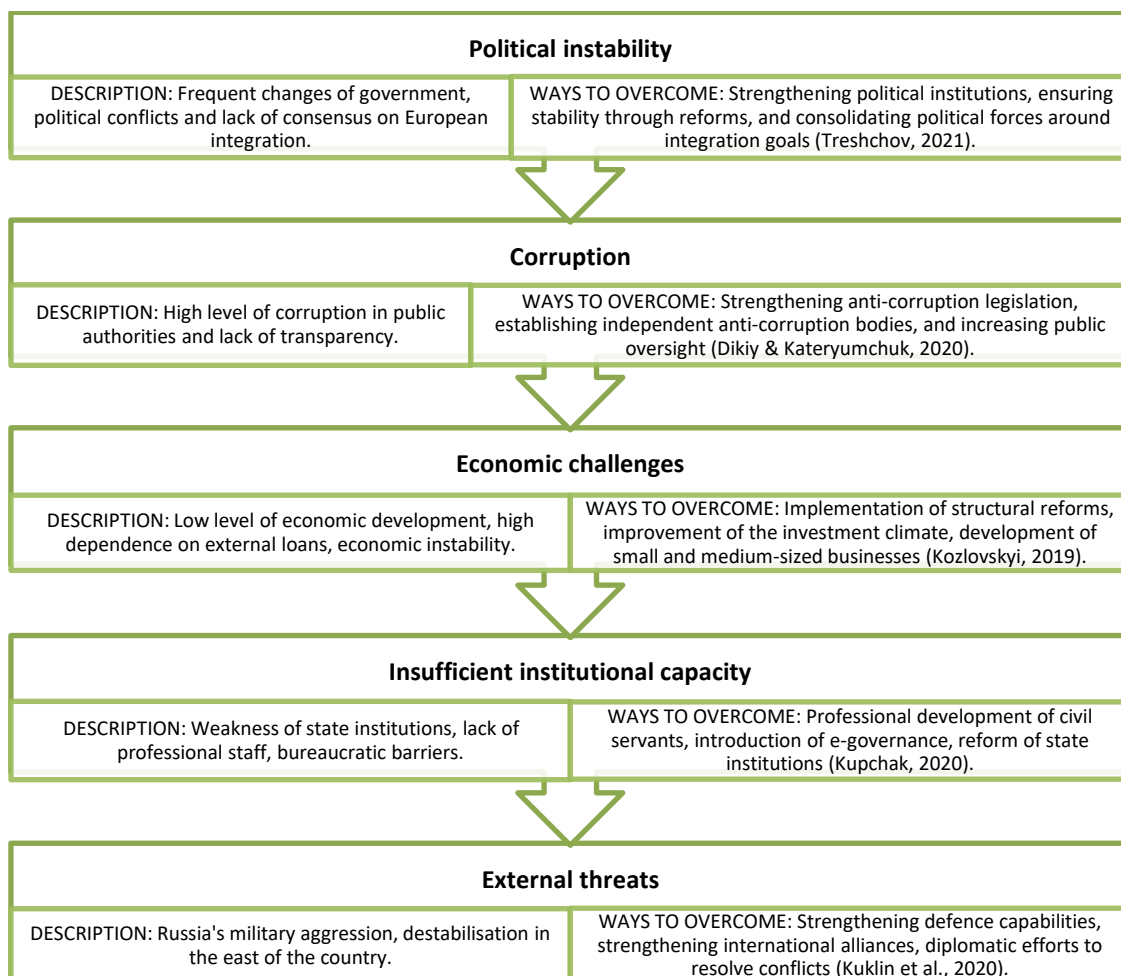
**Political instability**

DESCRIPTION: Frequent changes of government, political conflicts and lack of consensus on European integration.

WAYS TO OVERCOME: Strengthening political institutions, ensuring stability through reforms, and consolidating political forces around integration goals (Treshchov, 2021).

**Corruption**

DESCRIPTION: High level of corruption in public authorities and lack of transparency.

WAYS TO OVERCOME: Strengthening anti-corruption legislation, establishing independent anti-corruption bodies, and increasing public oversight (Dikiy & Kateryumchuk, 2020).

**Economic challenges**

DESCRIPTION: Low level of economic development, high dependence on external loans, economic instability.

WAYS TO OVERCOME: Implementation of structural reforms, improvement of the investment climate, development of small and medium-sized businesses (Kozlovskyi, 2019).

**Insufficient institutional capacity**

DESCRIPTION: Weakness of state institutions, lack of professional staff, bureaucratic barriers.

WAYS TO OVERCOME: Professional development of civil servants, introduction of e-governance, reform of state institutions (Kupchak, 2020).

**External threats**

DESCRIPTION: Russia's military aggression, destabilisation in the east of the country.

WAYS TO OVERCOME: Strengthening defence capabilities, strengthening international alliances, diplomatic efforts to resolve conflicts (Kuklin et al., 2020).